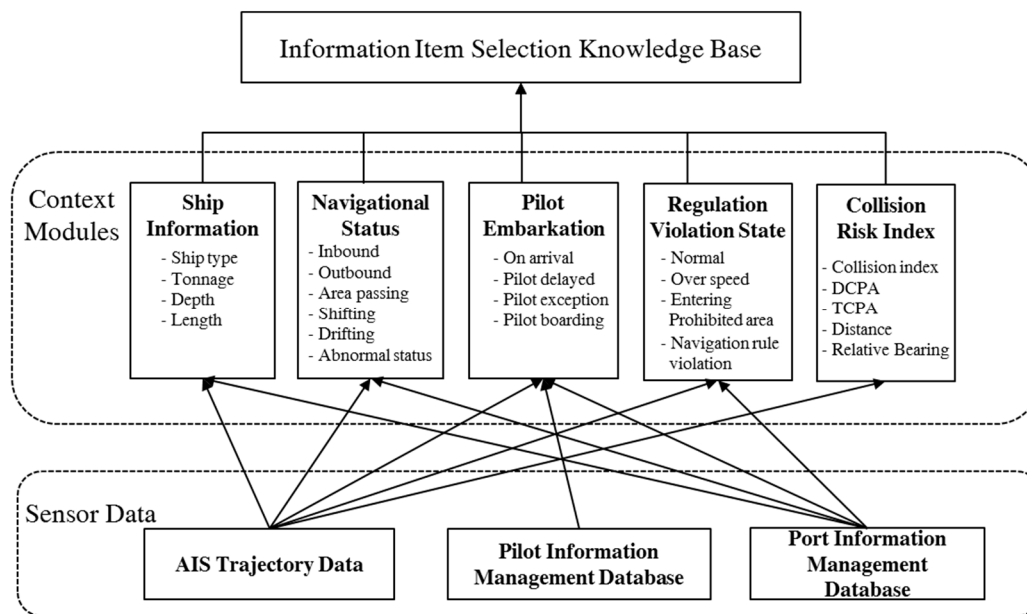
Information Item Selection Knowledge Base

Context Modules

Ship Information
- Ship type
- Tonnage
- Depth
- Length

Navigational Status
- Inbound
- Outbound
- Area passing
- Shifting
- Drifting
- Abnormal status

Pilot Embarkation
- On arrival
- Pilot delayed
- Pilot exception
- Pilot boarding

Regulation Violation State
- Normal
- Over speed
- Entering Prohibited area
- Navigation rule violation

Collision Risk Index
- Collision index
- DCPA
- TCPA
- Distance
- Relative Bearing

Sensor Data

AIS Trajectory Data

Pilot Information Management Database

Port Information Management Database